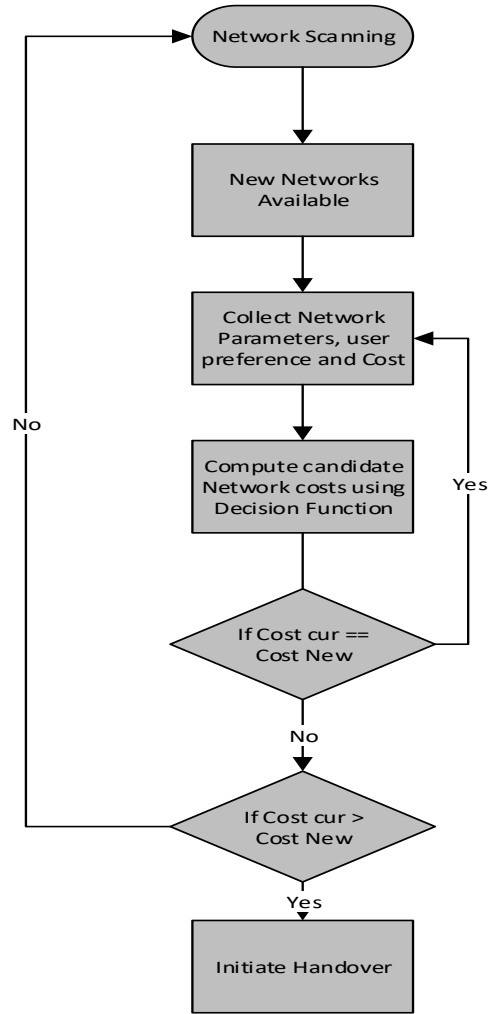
Network Scanning

New Networks Available

Collect Network Parameters, user preference and Cost

No

Compute candidate Network costs using Decision Function

Yes

If Cost cur == Cost New

No

If Cost cur > Cost New

Yes

Initiate Handover